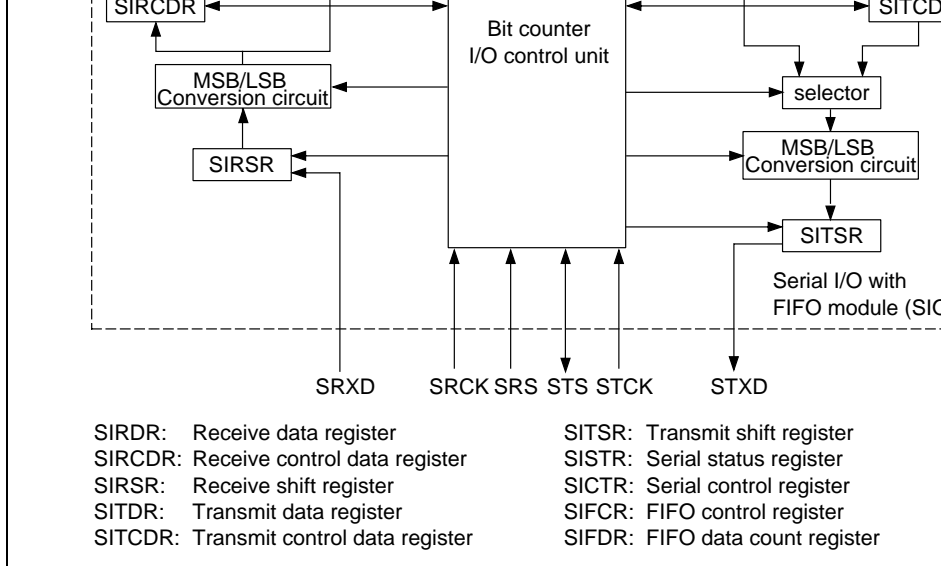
SIRCDR

Bit counter
I/O control unit

SITCD

MSB/LSB
Conversion circuit

selector

MSB/LSB
Conversion circuit

SIRSR

SITSR

Serial I/O with
FIFO module (SIC

SRXD SRCK SRS STS STCK STXD

SIRDR: Receive data register
SIRCDR: Receive control data register
SIRSR: Receive shift register
SITDR: Transmit data register
SITCDR: Transmit control data register

SITSR: Transmit shift register
SISTR: Serial status register
SICTR: Serial control register
SIFCR: FIFO control register
SIFDR: FIFO data count register